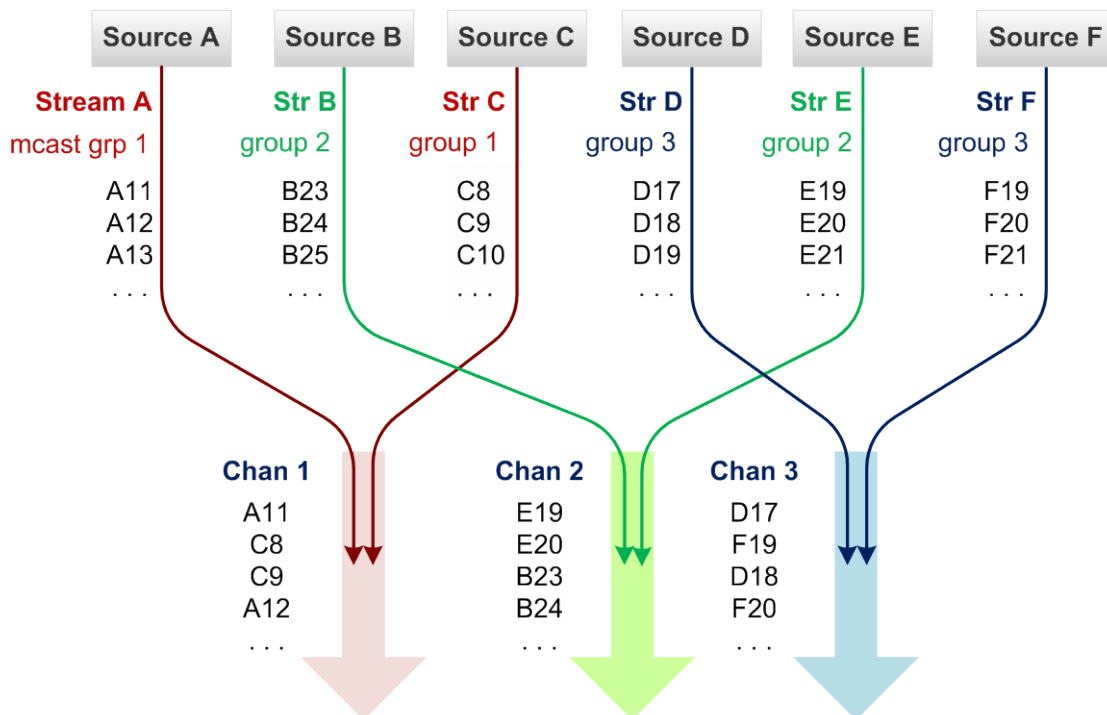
Source A
Source B
Source C
Source D
Source E
Source F

Stream A
mcast grp 1
A11
A12
A13
. . .

Str B
group 2
B23
B24
B25
. . .

Str C
group 1
C8
C9
C10
. . .

Str D
group 3
D17
D18
D19
. . .

Str E
group 2
E19
E20
E21
. . .

Str F
group 3
F19
F20
F21
. . .

Chan 1
A11
C8
C9
A12
. . .

Chan 2
E19
E20
B23
B24
. . .

Chan 3
D17
F19
D18
F20
. . .